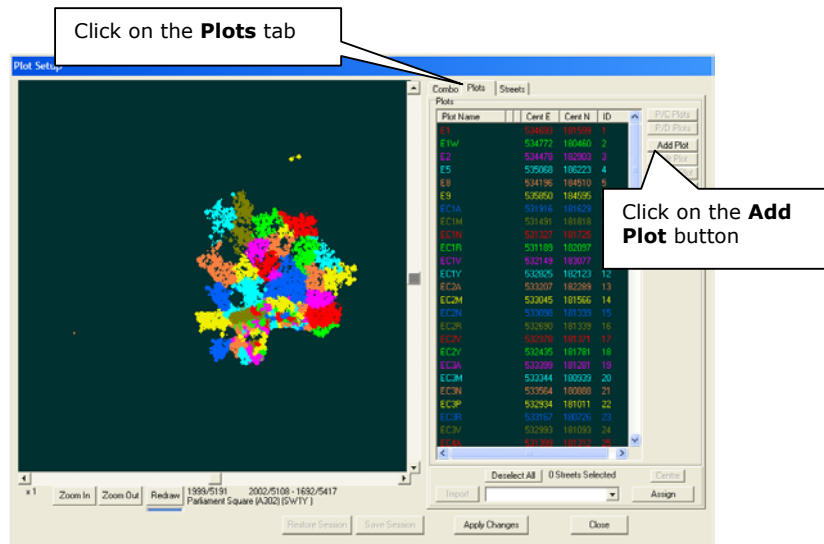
Click on the **Plots** tab

Plot Setup

Combo Plots Streets

Plots

| Plot Name | Cent E | Cent N | ID |
|---|---|---|---|
| E1 | 534693 | 181599 | 1 |
| E1W | 534772 | 180460 | 2 |
| E2 | 534478 | 182903 | 3 |
| E5 | 535068 | 186223 | 4 |
| E8 | 534196 | 184510 | 5 |
| E9 | 535850 | 184595 | 6 |
| EC1A | 531916 | 181629 | 7 |
| EC1M | 531491 | 181818 | 8 |
| EC1N | 531327 | 181725 | 9 |
| EC1R | 531189 | 182097 | 10 |
| EC1V | 532149 | 183077 | 11 |
| EC1Y | 532825 | 182123 | 12 |
| EC2A | 533207 | 182289 | 13 |
| EC2M | 533045 | 181566 | 14 |
| EC2N | 533098 | 181333 | 15 |
| EC2R | 532690 | 181339 | 16 |
| EC2V | 532978 | 181371 | 17 |
| EC2Y | 532435 | 181781 | 18 |
| EC3A | 533399 | 181281 | 19 |
| EC3M | 533344 | 180929 | 20 |
| EC3N | 533564 | 180888 | 21 |
| EC3P | 532934 | 181011 | 22 |
| EC3R | 533167 | 180726 | 23 |
| EC3V | 532993 | 181093 | 24 |
| EC4A | 531399 | 181212 | 25 |

P/C Plots
P/D Plots
Add Plot

Click on the **Add Plot** button

x 1 Zoom In Zoom Out Redraw 1999/5191 2002/5108 - 1692/5417 Parliament Square (A302) (SWTY )

Deselect All 0 Streets Selected Centre

Import Assign

Restore Session Save Session Apply Changes Close